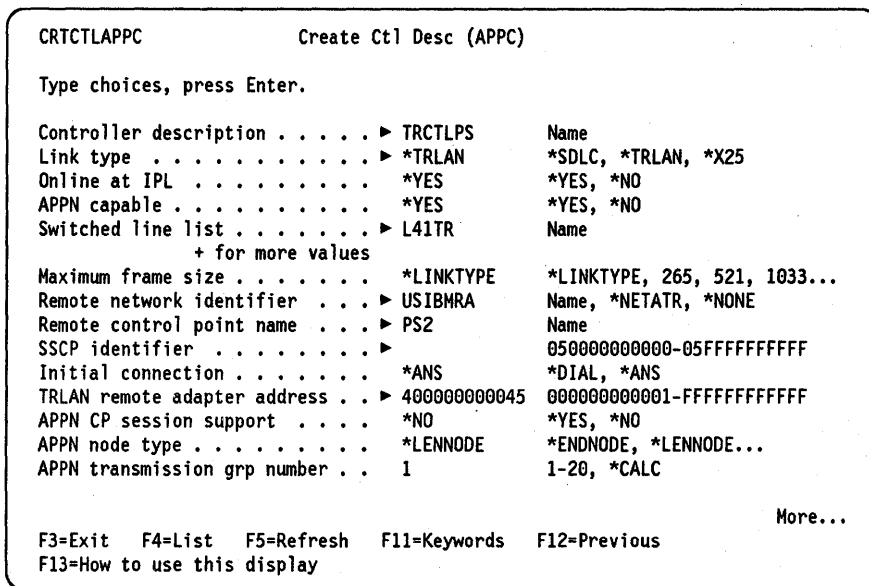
CRTCTLAPPC Create Ctl Desc (APPC)

Type choices, press Enter.

| | | |
|---|---|---|
| Controller description . . . . . ► | TRCTLPS | Name |
| Link type . . . . . . . . . . . ► | *TRLAN | *SDLC, *TRLAN, *X25 |
| Online at IPL . . . . . . . . . | *YES | *YES, *NO |
| APPN capable . . . . . . . . . . | *YES | *YES, *NO |
| Switched line list . . . . . . . ► | L41TR | Name |
| + for more values | | |
| Maximum frame size . . . . . . . | *LINKTYPE | *LINKTYPE, 265, 521, 1033... |
| Remote network identifier . . . ► | USIBMRA | Name, *NETATR, *NONE |
| Remote control point name . . . ► | PS2 | Name |
| SSCP identifier . . . . . . . . ► | | 050000000000-05FFFFFFFFFF |
| Initial connection . . . . . . . | *ANS | *DIAL, *ANS |
| TRLAN remote adapter address . . ► | 400000000045 | 000000000001-FFFFFFFFFFFF |
| APPN CP session support . . . . | *NO | *YES, *NO |
| APPN node type . . . . . . . . . | *LENNODE | *ENDNODE, *LENNODE... |
| APPN transmission grp number . . | 1 | 1-20, *CALC |

More...

F3=Exit F4=List F5=Refresh F11=Keywords F12=Previous
F13=How to use this display